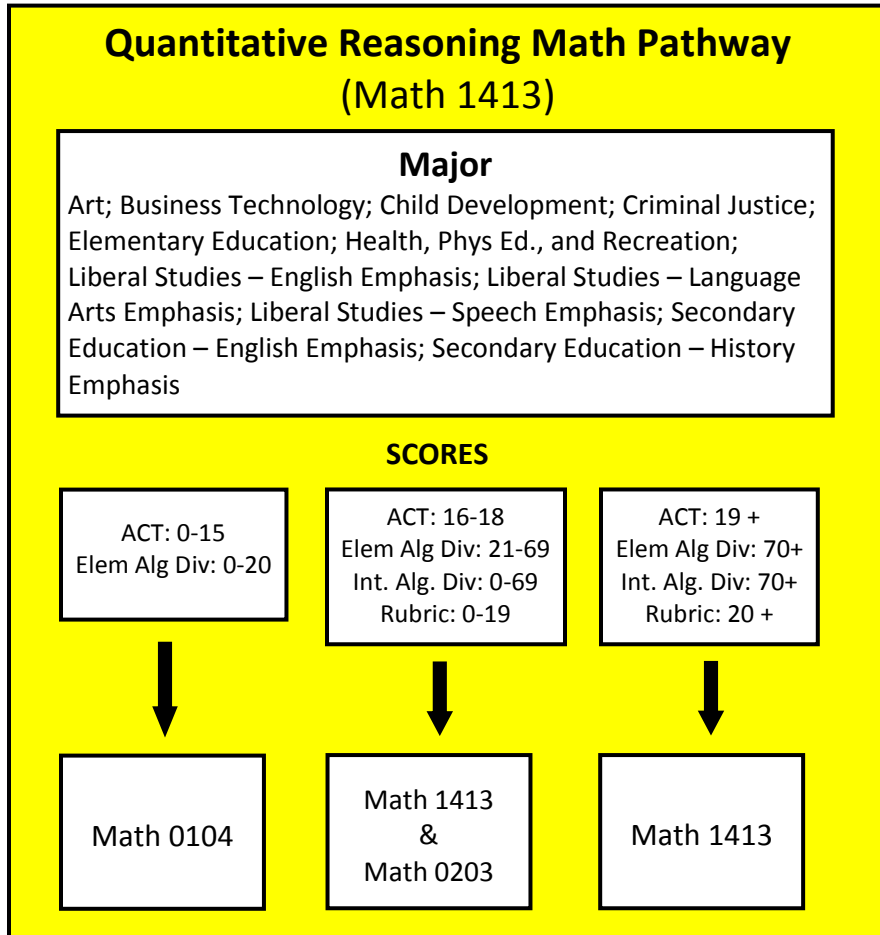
Quantitative Reasoning Math Pathway
(Math 1413)

Major
Art; Business Technology; Child Development; Criminal Justice; Elementary Education; Health, Phys Ed., and Recreation; Liberal Studies – English Emphasis; Liberal Studies – Language Arts Emphasis; Liberal Studies – Speech Emphasis; Secondary Education – English Emphasis; Secondary Education – History Emphasis

SCORES

ACT: 0-15
Elem Alg Div: 0-20

ACT: 16-18
Elem Alg Div: 21-69
Int. Alg. Div: 0-69
Rubric: 0-19

ACT: 19 +
Elem Alg Div: 70+
Int. Alg. Div: 70+
Rubric: 20 +

Math 0104

Math 1413
&
Math 0203

Math 1413